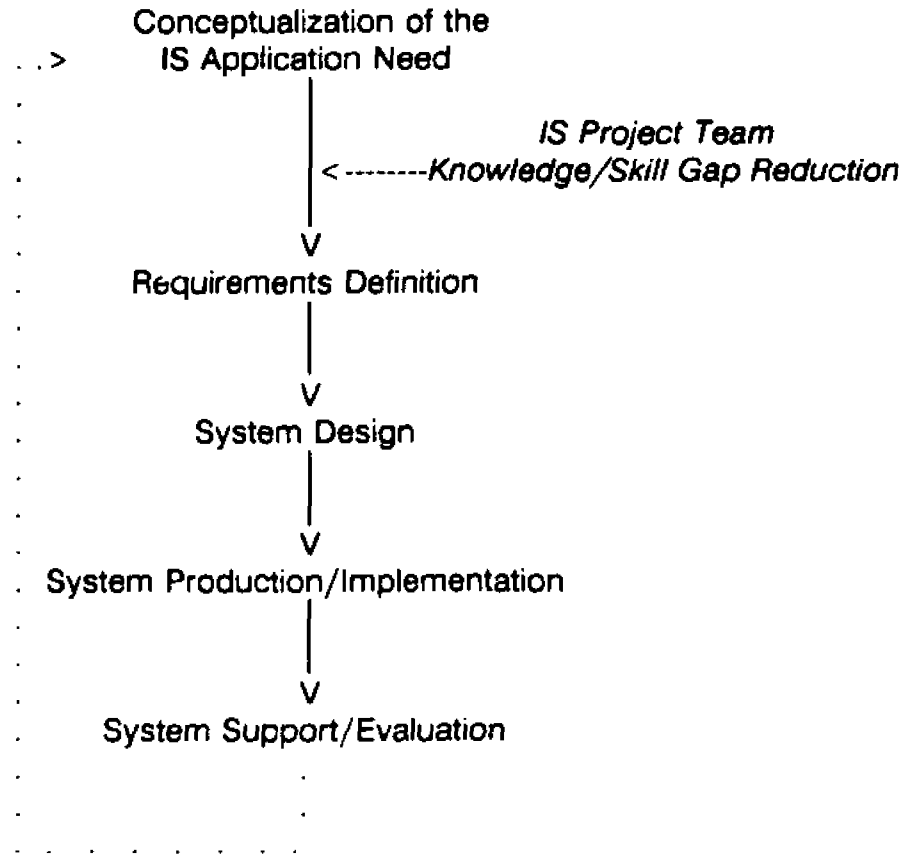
Conceptualization of the
. . > IS Application Need

IS Project Team
<--------Knowledge/Skill Gap Reduction

V
Requirements Definition

V
System Design

V
System Production/Implementation

V
System Support/Evaluation